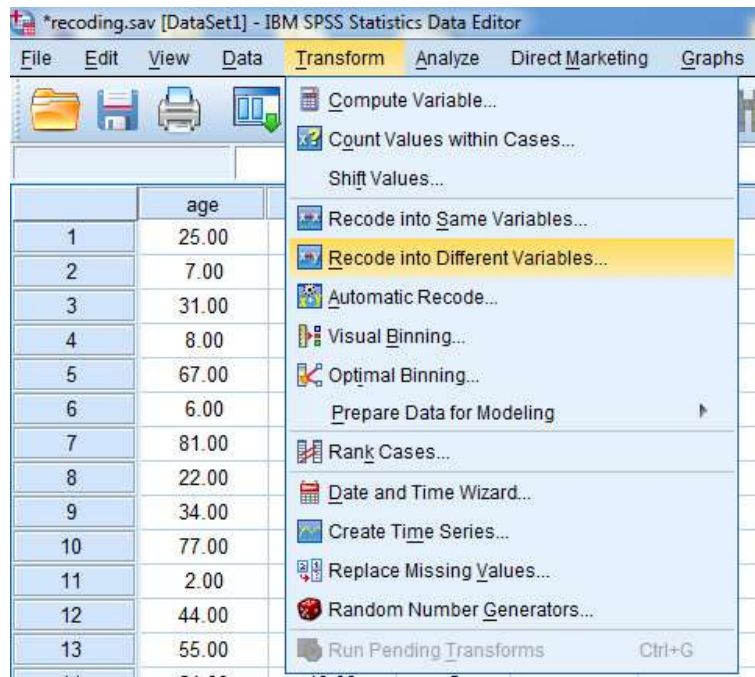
*recoding.sav [DataSet1] - IBM SPSS Statistics Data Editor

File Edit View Data Transform Analyze Direct Marketing Graphs

Compute Variable...
Count Values within Cases...
Shift Values...
Recode into Same Variables...
Recode into Different Variables...
Automatic Recode...
Visual Binning...
Optimal Binning...
Prepare Data for Modeling
Rank Cases...
Date and Time Wizard...
Create Time Series...
Replace Missing Values...
Random Number Generators...
Run Pending Transforms Ctrl+G

| | age |
|---|---|
| 1 | 25.00 |
| 2 | 7.00 |
| 3 | 31.00 |
| 4 | 8.00 |
| 5 | 67.00 |
| 6 | 6.00 |
| 7 | 81.00 |
| 8 | 22.00 |
| 9 | 34.00 |
| 10 | 77.00 |
| 11 | 2.00 |
| 12 | 44.00 |
| 13 | 55.00 |